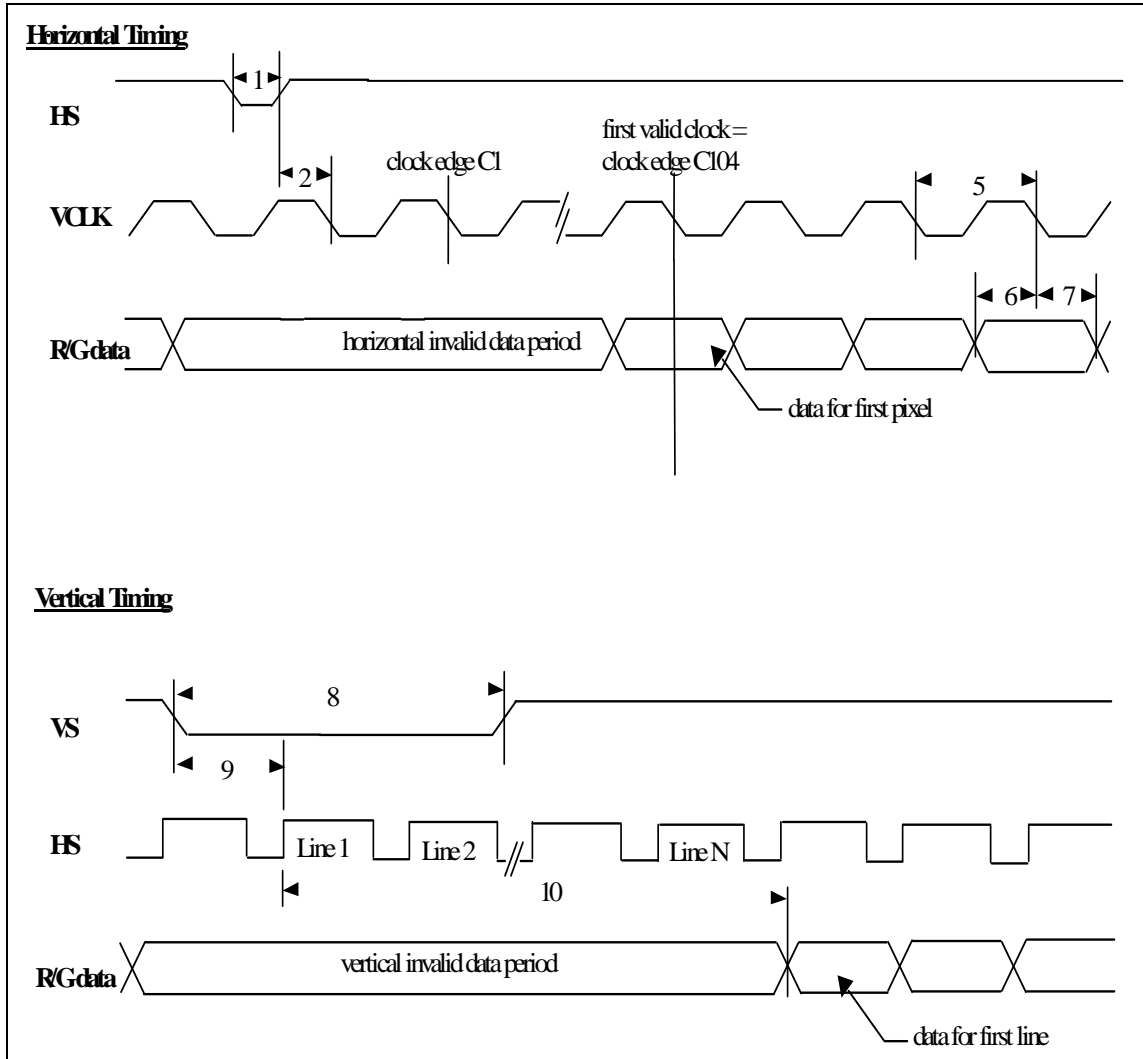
Horizontal Timing

1

HS

first valid clock = clock edge C104

2

clock edge C1

5

VCLK

6 7

R/G data

horizontal invalid data period

data for first pixel

Vertical Timing

8

VS

9

HS

Line 1

Line 2

Line N

10

R/G data

vertical invalid data period

data for first line